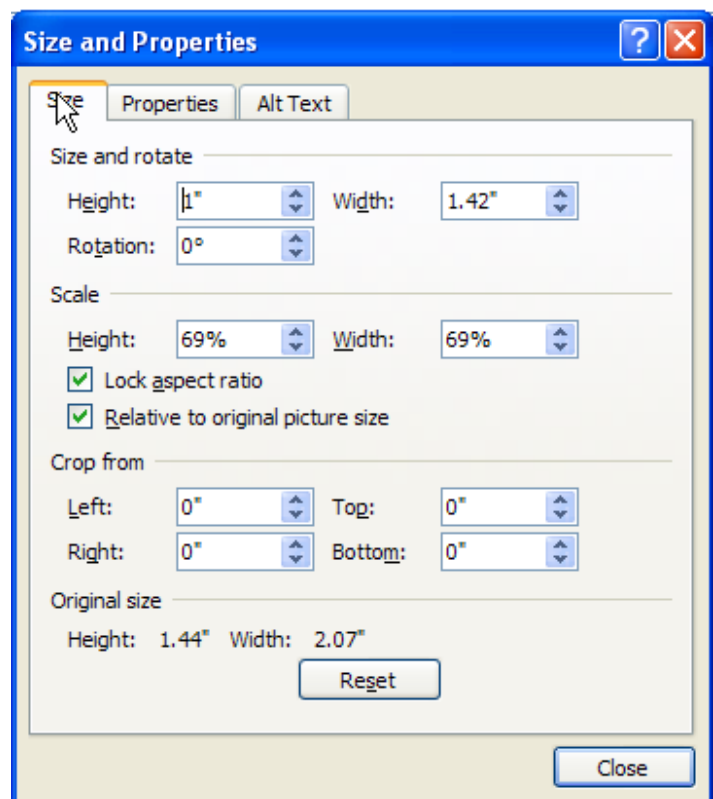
Size and Properties

Size | Properties | Alt Text

Size and rotate

Height: 1" Width: 1.42"

Rotation: 0°

Scale

Height: 69% Width: 69%

Lock aspect ratio

Relative to original picture size

Crop from

Left: 0" Top: 0"

Right: 0" Bottom: 0"

Original size

Height: 1.44" Width: 2.07"

Reset

Close